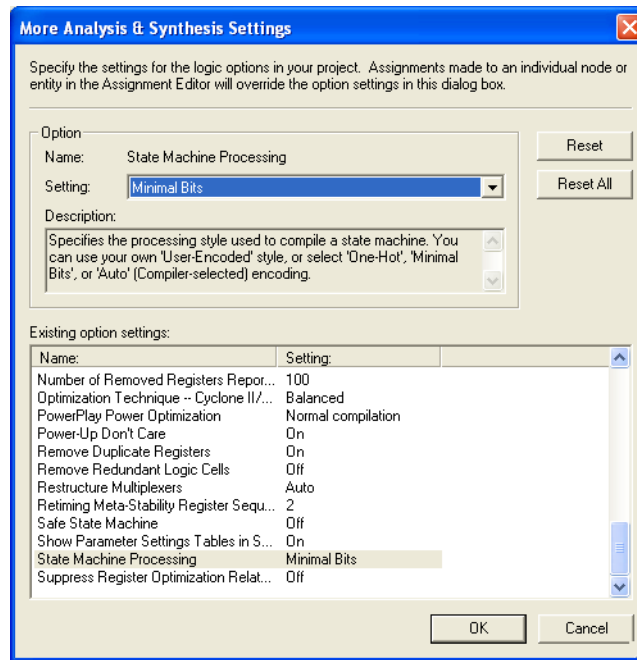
More Analysis & Synthesis Settings

Specify the settings for the logic options in your project. Assignments made to an individual node or entity in the Assignment Editor will override the option settings in this dialog box.

Option

Name: State Machine Processing

Setting: Minimal Bits

Description:

Specifies the processing style used to compile a state machine. You can use your own 'User-Encoded' style, or select 'One-Hot', 'Minimal Bits', or 'Auto' (Compiler-selected) encoding.

Reset

Reset All

Existing option settings:

| Name: | Setting: |
|---|---|
| Number of Removed Registers Repor... | 100 |
| Optimization Technique -- Cyclone II/... | Balanced |
| PowerPlay Power Optimization | Normal compilation |
| Power-Up Don't Care | On |
| Remove Duplicate Registers | On |
| Remove Redundant Logic Cells | Off |
| Restructure Multiplexers | Auto |
| Retiming Meta-Stability Register Sequ... | 2 |
| Safe State Machine | Off |
| Show Parameter Settings Tables in S... | On |
| State Machine Processing | Minimal Bits |
| Suppress Register Optimization Relat... | Off |

OK

Cancel